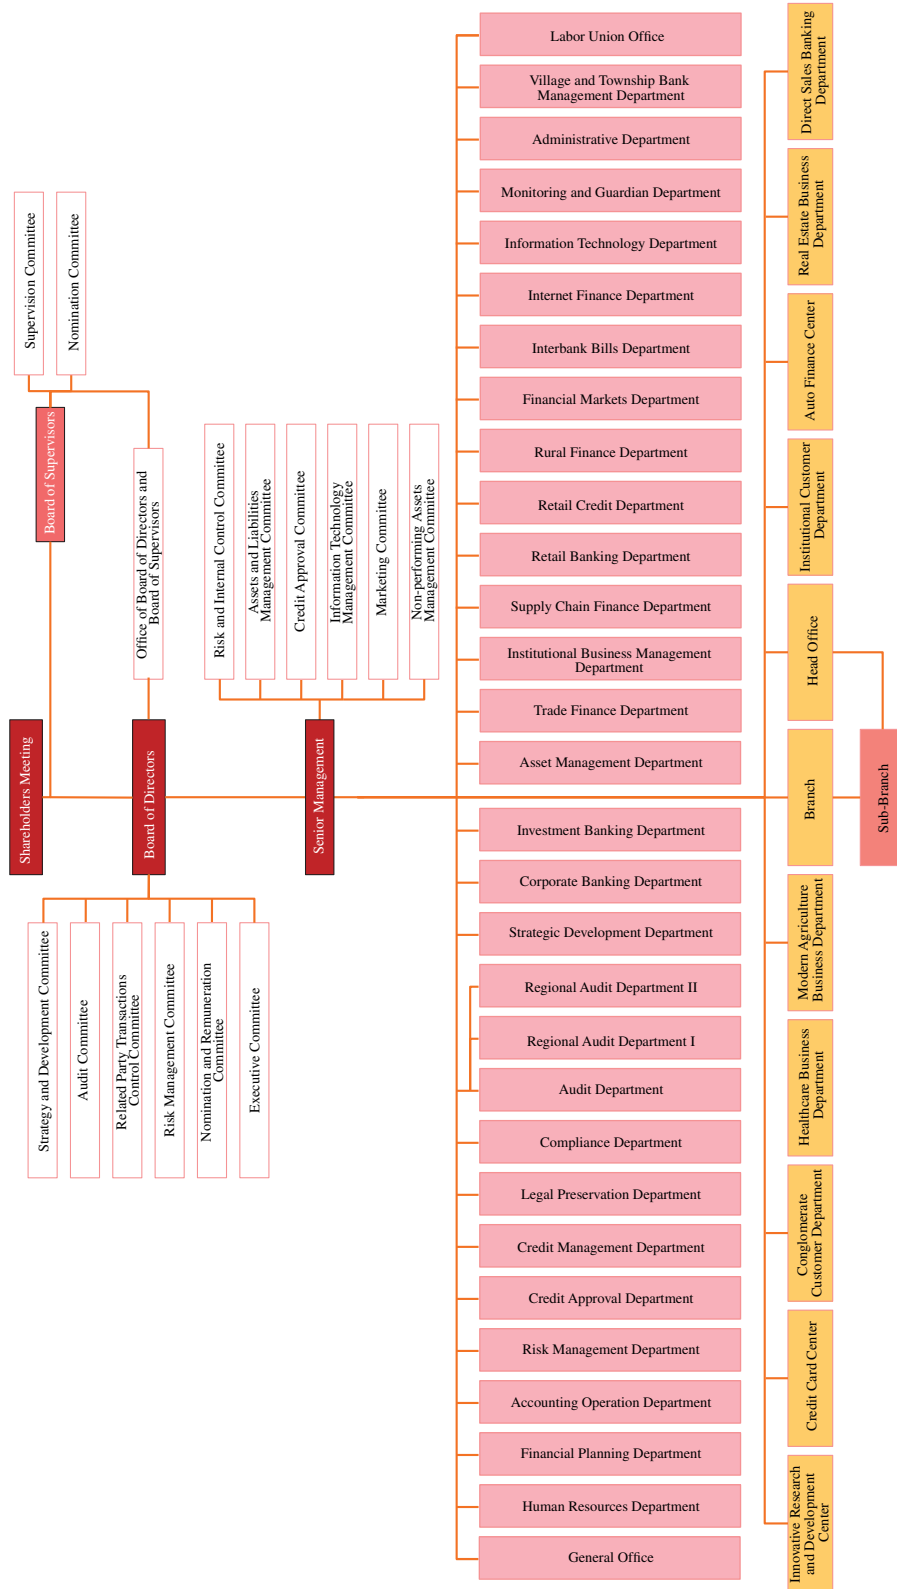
Supervision Committee

Nomination Committee

Board of Supervisors

Office of Board of Directors and Board of Supervisors

Risk and Internal Control Committee

Assets and Liabilities Management Committee

Credit Approval Committee

Information Technology Management Committee

Marketing Committee

Non-performing Assets Management Committee

Shareholders Meeting

Board of Directors

Senior Management

Strategy and Development Committee

Audit Committee

Related Party Transactions Control Committee

Risk Management Committee

Nomination and Remuneration Committee

Executive Committee

Labor Union Office

Village and Township Bank Management Department

Administrative Department

Monitoring and Guardian Department

Information Technology Department

Internet Finance Department

Interbank Bills Department

Financial Markets Department

Rural Finance Department

Retail Credit Department

Retail Banking Department

Supply Chain Finance Department

Institutional Business Management Department

Trade Finance Department

Asset Management Department

Investment Banking Department

Corporate Banking Department

Strategic Development Department

Regional Audit Department II

Regional Audit Department I

Audit Department

Compliance Department

Legal Preservation Department

Credit Management Department

Credit Approval Department

Risk Management Department

Accounting Operation Department

Financial Planning Department

Human Resources Department

General Office

Direct Sales Banking Department

Real Estate Business Department

Auto Finance Center

Institutional Customer Department

Head Office

Branch

Sub-Branch

Modern Agriculture Business Department

Healthcare Business Department

Conglomerate Customer Department

Credit Card Center

Innovative Research and Development Center